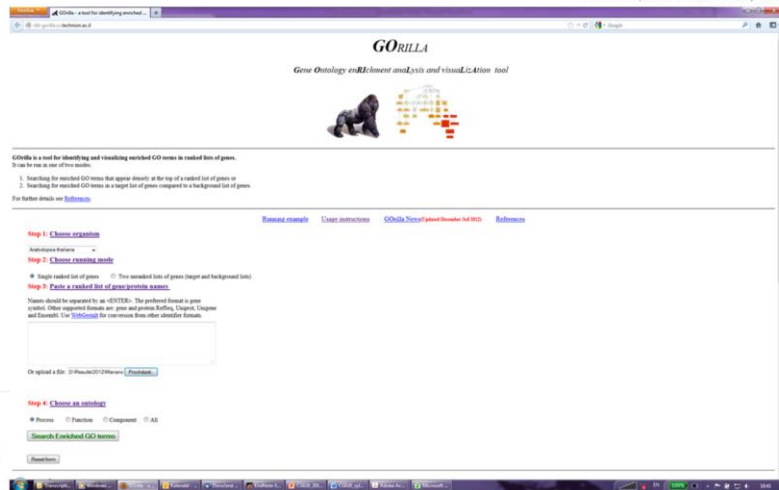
GOrilla - a tool for identifying enriched ...

cbl-gorilla.cs.technion.ac.il

Google

GORILLA

Gene Ontology enRIchment anaLysis and visuaLizAtion tool

GOrilla is a tool for identifying and visualizing enriched GO terms in ranked lists of genes.
It can be run in one of two modes:

1. Searching for enriched GO terms that appear densely at the top of a ranked list of genes or
2. Searching for enriched GO terms in a target list of genes compared to a background list of genes.

For further details see References.

Running example Usage instructions GOrilla News (Updated December 3rd 2012) References

Step 1: Choose organism

Arabidopsis thaliana

Step 2: Choose running mode

Single ranked list of genes Two unranked lists of genes (target and background lists)

Step 3: Paste a ranked list of gene/protein names

Names should be separated by an <ENTER>. The preferred format is gene symbol. Other supported formats are: gene and protein RefSeq, Uniprot, Unigene and Ensembl. Use WebGestalt for conversion from other identifier formats.

Or upload a file: D:\Results\2012\Mariano Procházet...

Step 4: Choose an ontology

Process Function Component All

Search Enriched GO terms

Reset form

Transcripti... Windows ... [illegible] Kalendář ... Skladová... EndNote X... COLOR_SH... COLOR_syl... Adobe Ac... Microsoft ... EN 100% 18:45